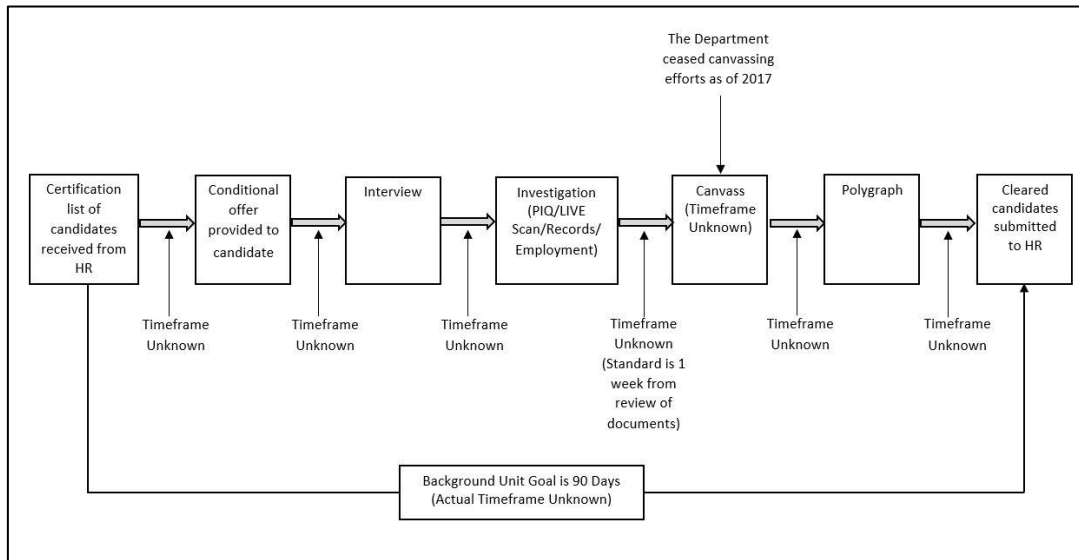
The Department ceased canvassing efforts as of 2017

Certification list of candidates received from HR

Conditional offer provided to candidate

Interview

Investigation (PIQ/LIVE Scan/Records/ Employment)

Canvass (Timeframe Unknown)

Polygraph

Cleared candidates submitted to HR

Timeframe Unknown

Timeframe Unknown

Timeframe Unknown

Timeframe Unknown (Standard is 1 week from review of documents)

Timeframe Unknown

Timeframe Unknown

Background Unit Goal is 90 Days (Actual Timeframe Unknown)